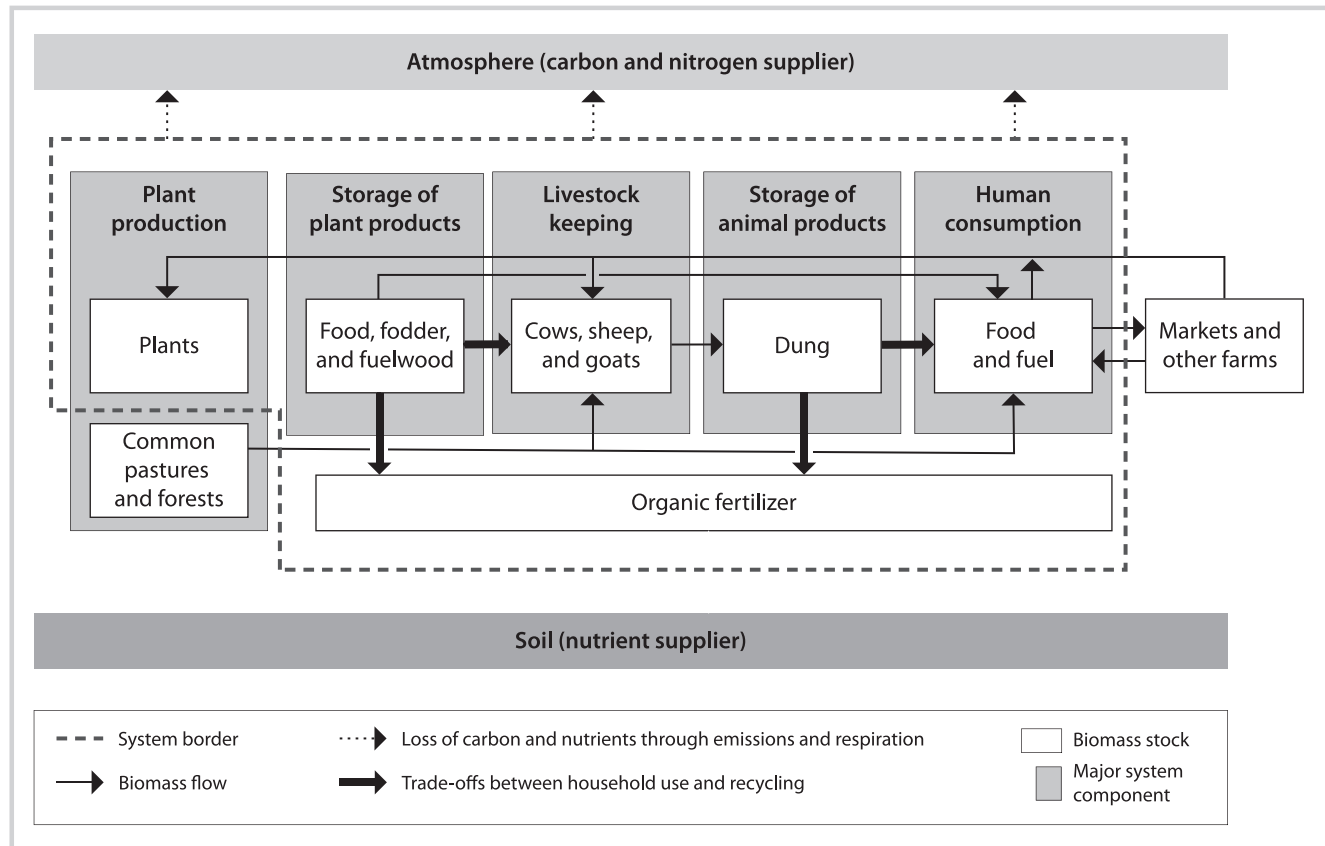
Atmosphere (carbon and nitrogen supplier)

Plant production

Plants

Storage of plant products

Food, fodder, and fuelwood

Livestock keeping

Cows, sheep, and goats

Storage of animal products

Dung

Human consumption

Food and fuel

Markets and other farms

Common pastures and forests

Organic fertilizer

Soil (nutrient supplier)

System border

Biomass flow

Loss of carbon and nutrients through emissions and respiration

Trade-offs between household use and recycling

Biomass stock

Major system component